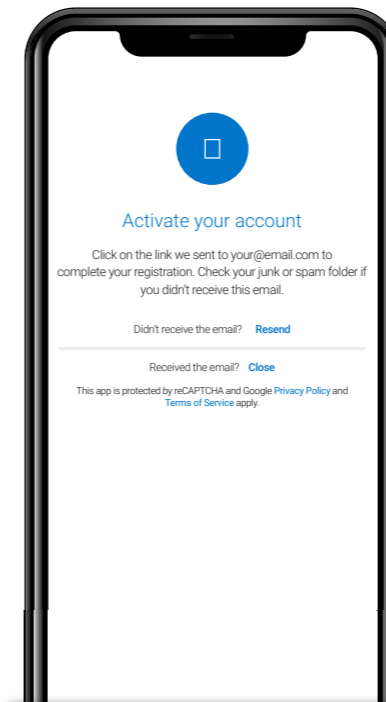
Activate your account

Click on the link we sent to your@email.com to complete your registration. Check your junk or spam folder if you didn't receive this email.

Didn't receive the email? Resend

Received the email? Close

This app is protected by reCAPTCHA and Google Privacy Policy and Terms of Service apply.